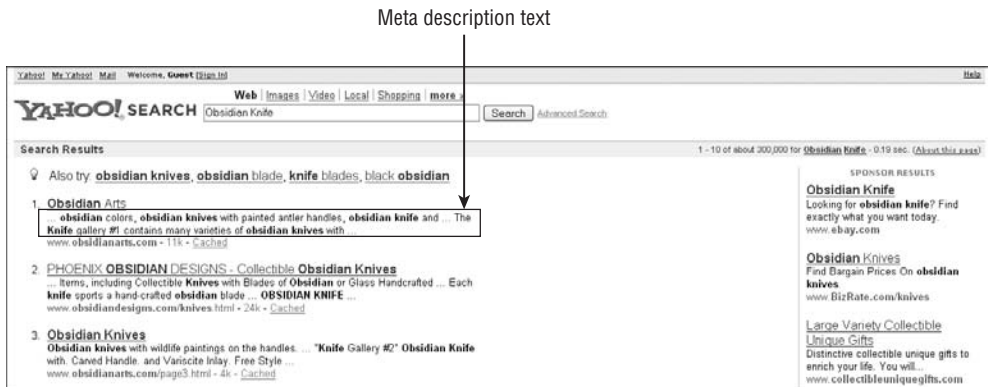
Meta description text

Yahoo! My Yahoo! Mail Welcome, Guest [Sign In]

Help

Web | Images | Video | Local | Shopping | more »

YAHOO! SEARCH Obsidian Knife

Search Advanced Search

Search Results

1 - 10 of about 300,000 for Obsidian Knife - 0.19 sec. (About this page)

Also try: obsidian knives, obsidian blade, knife blades, black obsidian

1. Obsidian Arts
... obsidian colors, obsidian knives with painted antler handles, obsidian knife and ... The Knife gallery #1 contains many varieties of obsidian knives with ...
www.obsidianarts.com - 11k - Cached

2. PHOENIX OBSIDIAN DESIGNS - Collectible Obsidian Knives
... Items, including Collectible Knives with Blades of Obsidian or Glass Handcrafted ... Each knife sports a hand-crafted obsidian blade ... OBSIDIAN KNIFE ...
www.obsidiandesigns.com/knives.html - 24k - Cached

3. Obsidian Knives
Obsidian knives with wildlife paintings on the handles. ... "Knife Gallery #2" Obsidian Knife with. Carved Handle. and Variscite Inlay. Free Style ...
www.obsidianarts.com/page3.html - 4k - Cached

SPONSOR RESULTS

Obsidian Knife
Looking for obsidian knife? Find exactly what you want today.
www.ebay.com

Obsidian Knives
Find Bargain Prices On obsidian knives
www.BizRate.com/knives

Large Variety Collectible Unique Gifts
Distinctive collectible unique gifts to enrich your life. You will...
www.collectibleuniquegifts.com